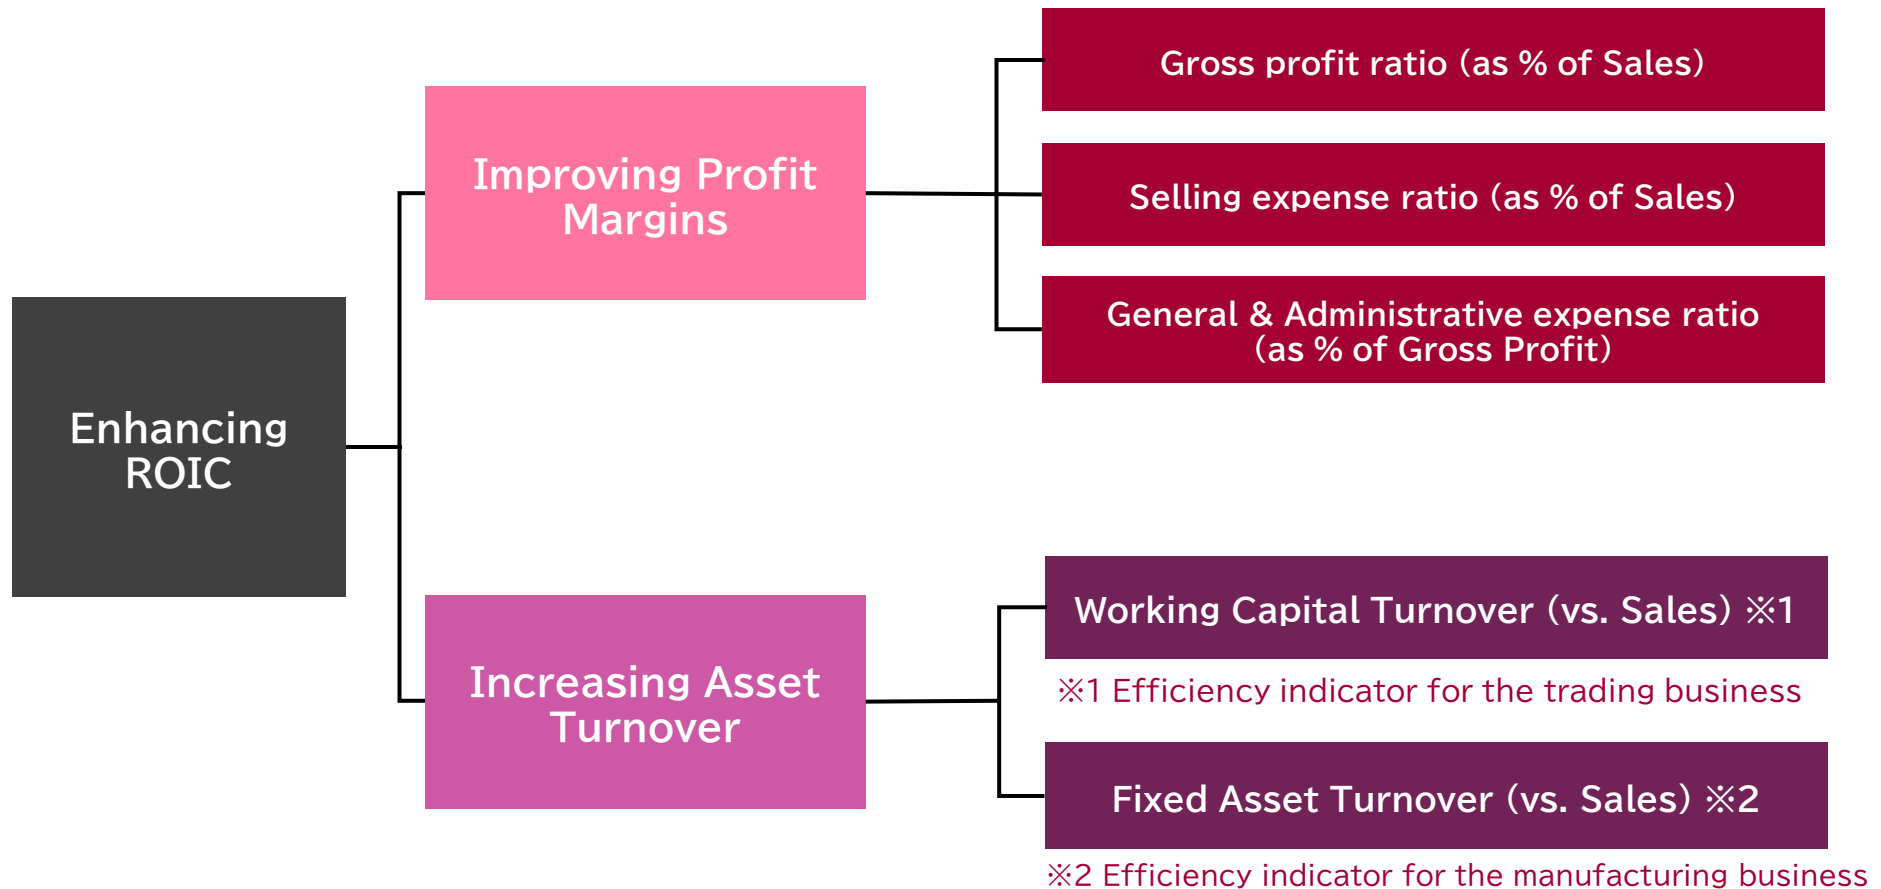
Enhancing ROIC

Improving Profit Margins

Gross profit ratio (as % of Sales)

Selling expense ratio (as % of Sales)

General & Administrative expense ratio (as % of Gross Profit)

Increasing Asset Turnover

Working Capital Turnover (vs. Sales) ※1

※1 Efficiency indicator for the trading business

Fixed Asset Turnover (vs. Sales) ※2

※2 Efficiency indicator for the manufacturing business